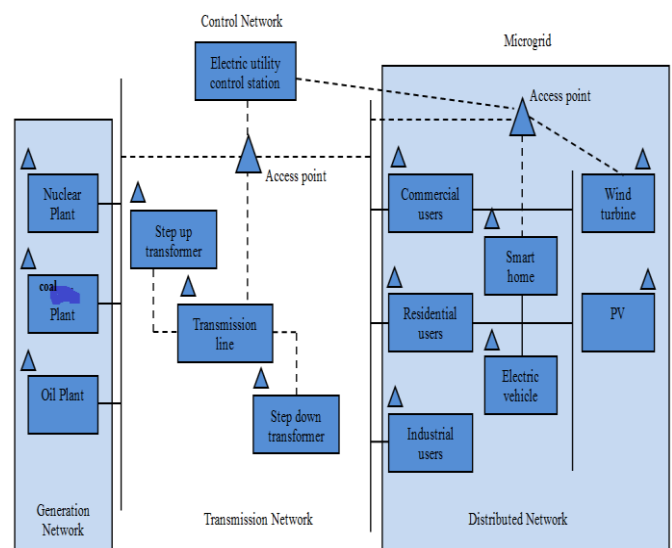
Control Network

Electric utility control station

Microgrid

Access point

Access point

Nuclear Plant

Step up transformer

coal Plant

Transmission line

Oil Plant

Step down transformer

Commercial users

Smart home

Wind turbine

Residential users

PV

Electric vehicle

Industrial users

Generation Network

Transmission Network

Distributed Network